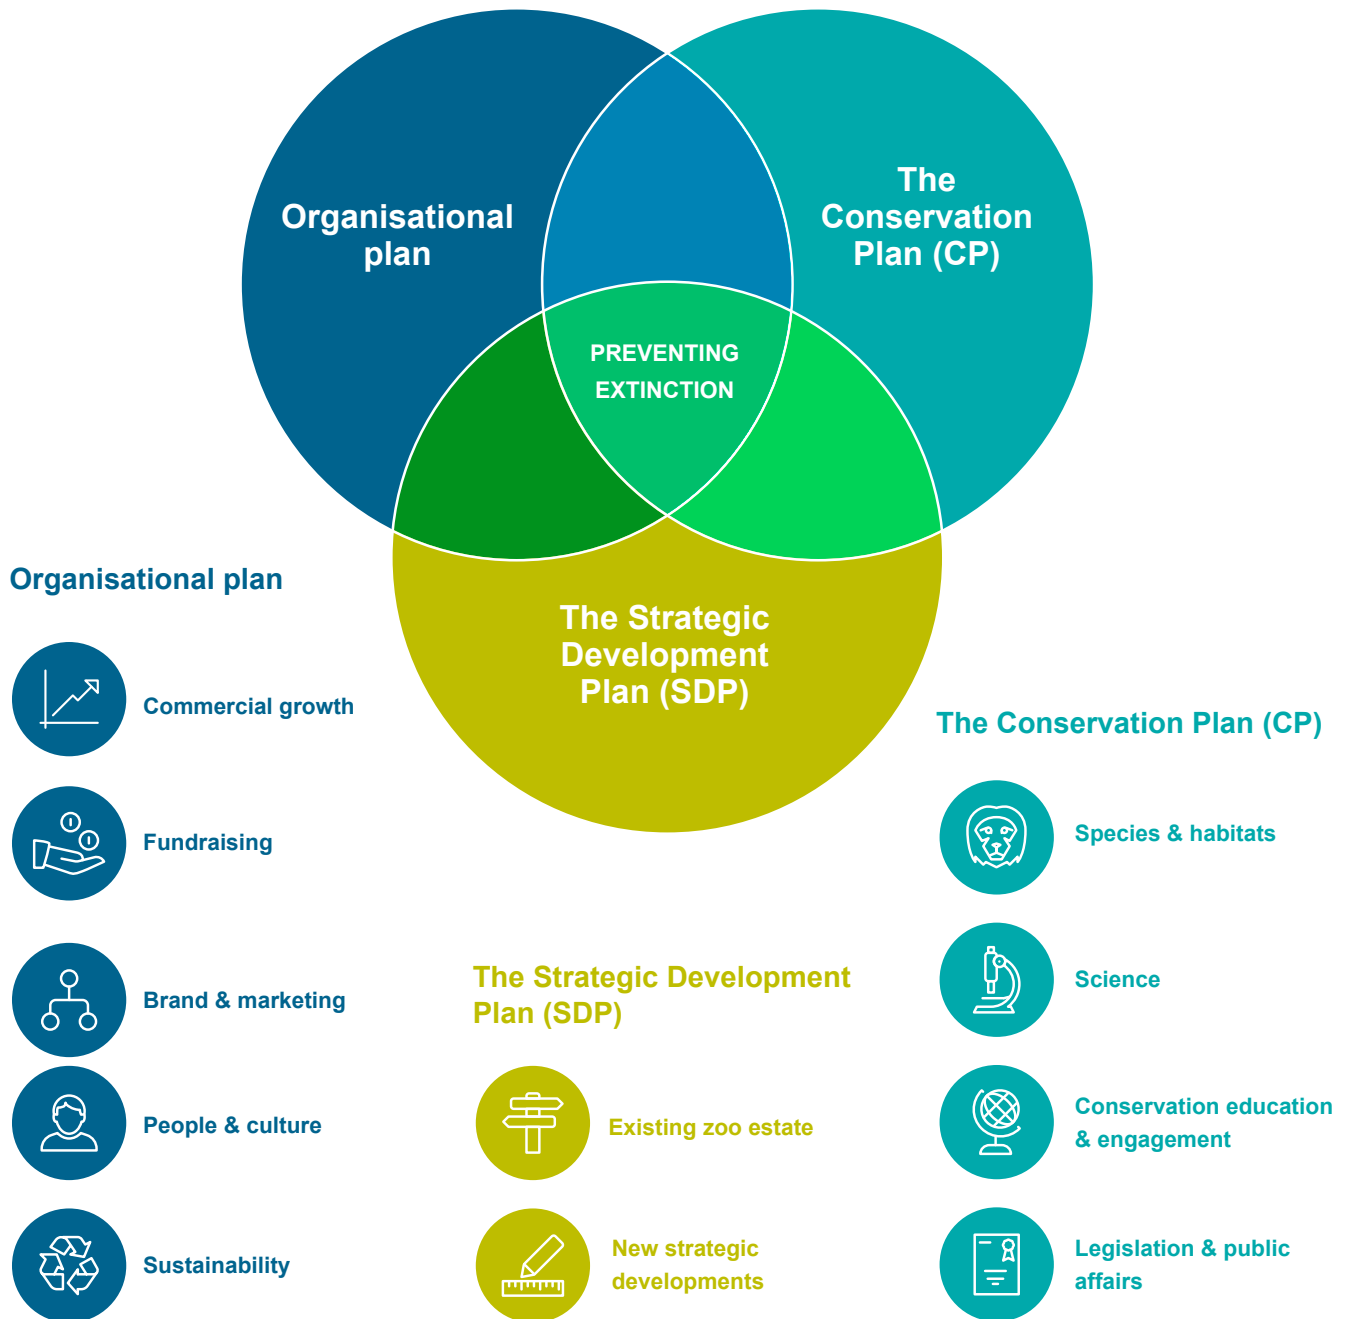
Organisational plan

The Conservation Plan (CP)

PREVENTING EXTINCTION

The Strategic Development Plan (SDP)

Organisational plan

Commercial growth

Fundraising

Brand & marketing

People & culture

Sustainability

The Strategic Development Plan (SDP)

Existing zoo estate

New strategic developments

The Conservation Plan (CP)

Species & habitats

Science

Conservation education & engagement

Legislation & public affairs